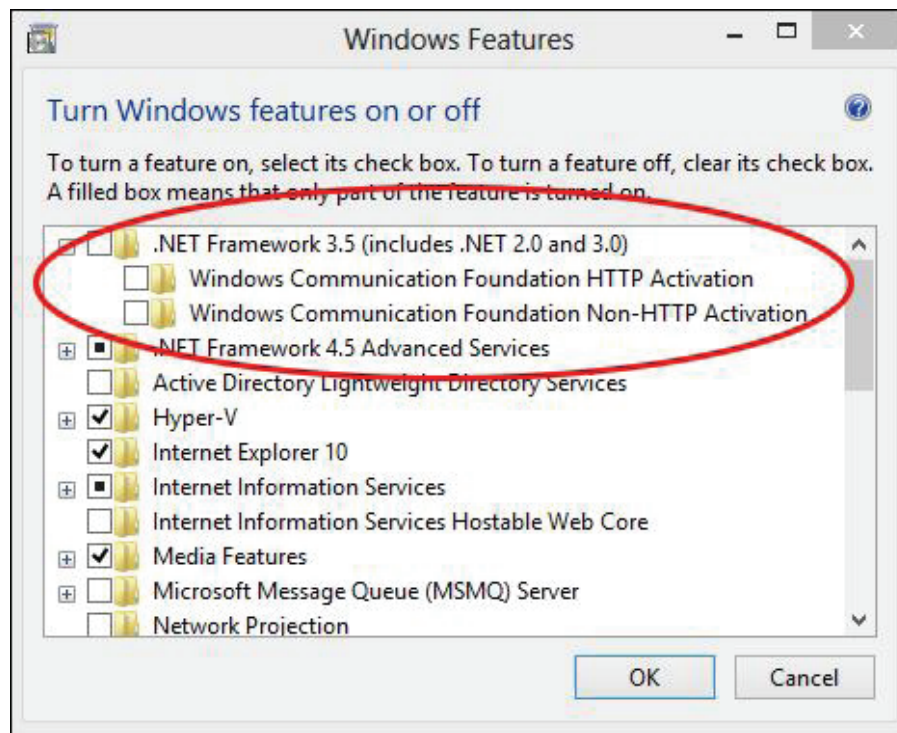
Windows Features

Turn Windows features on or off

To turn a feature on, select its check box. To turn a feature off, clear its check box. A filled box means that only part of the feature is turned on.

.NET Framework 3.5 (includes .NET 2.0 and 3.0)
Windows Communication Foundation HTTP Activation
Windows Communication Foundation Non-HTTP Activation
.NET Framework 4.5 Advanced Services
Active Directory Lightweight Directory Services
Hyper-V
Internet Explorer 10
Internet Information Services
Internet Information Services Hostable Web Core
Media Features
Microsoft Message Queue (MSMQ) Server
Network Projection

OK
Cancel